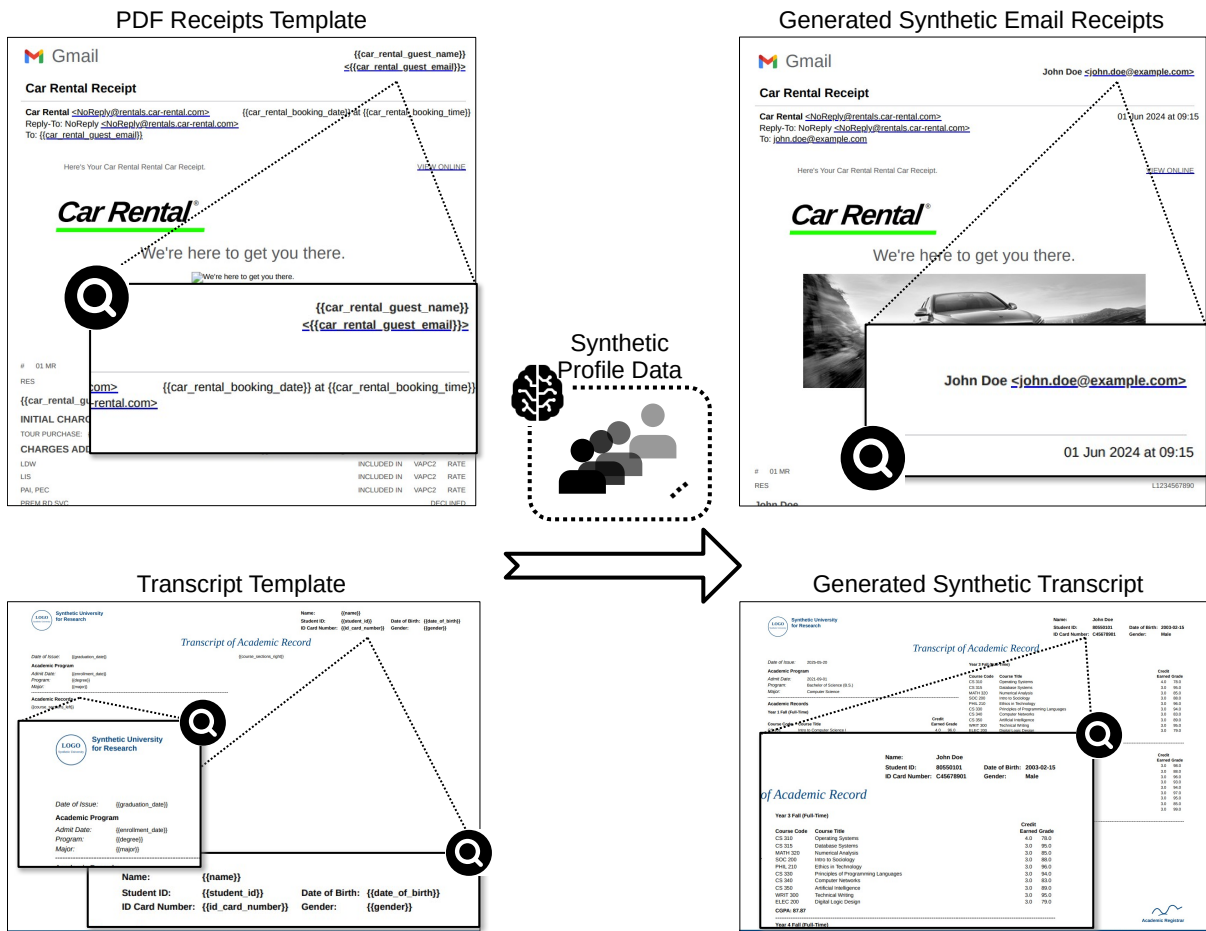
PDF Receipts Template

Gmail

{{car_rental_guest_name}}
<{{car_rental_guest_email}}>

Car Rental Receipt

Car Rental <NoReply@rentals.car-rental.com> {{car_rental_booking_date}} at {{car_rental_booking_time}}
Reply-To: NoReply <NoReply@rentals.car-rental.com>
To: {{car_rental_guest_email}}

Here's Your Car Rental Rental Car Receipt. VIEW ONLINE

Car Rental®

We're here to get you there.

We're here to get you there.

{{car_rental_guest_name}}
<{{car_rental_guest_email}}>

# 01 MR
RES

com> {{car_rental_booking_date}} at {{car_rental_booking_time}}
-rental.com>

{{car_rental_gu
INITIAL CHARG
TOUR PURCHASE:
CHARGES ADD

| LDW | INCLUDED IN | VAPC2 | RATE |
|---|---|---|---|
| LIS | INCLUDED IN | VAPC2 | RATE |
| PAI, PEC | INCLUDED IN | VAPC2 | RATE |
| PREM RD SVC | DECLINED | | |

Synthetic Profile Data

Generated Synthetic Email Receipts

Gmail

John Doe <john.doe@example.com>

Car Rental Receipt

Car Rental <NoReply@rentals.car-rental.com> 01 Jun 2024 at 09:15
Reply-To: NoReply <NoReply@rentals.car-rental.com>
To: john.doe@example.com

Here's Your Car Rental Rental Car Receipt. VIEW ONLINE

Car Rental®

We're here to get you there.

John Doe <john.doe@example.com>

01 Jun 2024 at 09:15

# 01 MR
RES L1234567890
John Doe

Transcript Template

LOGO Synthetic University for Research

Name: {{name}}
Student ID: {{student_id}} Date of Birth: {{date_of_birth}}
ID Card Number: {{id_card_number}} Gender: {{gender}}

Transcript of Academic Record

{{course_sections_right}}

Date of Issue: {{graduation_date}}
Academic Program
Admit Date: {{enrollment_date}}
Program: {{degree}}
Major: {{major}}
Academic Records
{{course_sections_left}}

LOGO Synthetic University for Research

Date of Issue: {{graduation_date}}
Academic Program
Admit Date: {{enrollment_date}}
Program: {{degree}}
Major: {{major}}

Name: {{name}}
Student ID: {{student_id}} Date of Birth: {{date_of_birth}}
ID Card Number: {{id_card_number}} Gender: {{gender}}

Generated Synthetic Transcript

LOGO Synthetic University for Research

Name: John Doe
Student ID: 80550101 Date of Birth: 2003-02-15
ID Card Number: C45678901 Gender: Male

Transcript of Academic Record

Date of Issue: 2025-05-20
Academic Program
Admit Date: 2021-09-01
Program: Bachelor of Science (B.S.)
Major: Computer Science
Academic Records
Year 1 Fall (Full-Time)

Name: John Doe
Student ID: 80550101 Date of Birth: 2003-02-15
ID Card Number: C45678901 Gender: Male

of Academic Record

Year 3 Fall (Full-Time)

| Course Code | Course Title | Credit Earned | Grade |
|---|---|---|---|
| CS 310 | Operating Systems | 4.0 | 78.0 |
| CS 315 | Database Systems | 3.0 | 95.0 |
| MATH 320 | Numerical Analysis | 3.0 | 85.0 |
| SOC 200 | Intro to Sociology | 3.0 | 88.0 |
| PHIL 210 | Ethics in Technology | 3.0 | 96.0 |
| CS 330 | Principles of Programming Languages | 3.0 | 94.0 |
| CS 340 | Computer Networks | 3.0 | 83.0 |
| CS 350 | Artificial Intelligence | 3.0 | 89.0 |
| WRIT 300 | Technical Writing | 3.0 | 95.0 |
| ELEC 200 | Digital Logic Design | 3.0 | 79.0 |

CGPA: 87.87

Year 4 Fall (Full-Time)

Academic Registrar